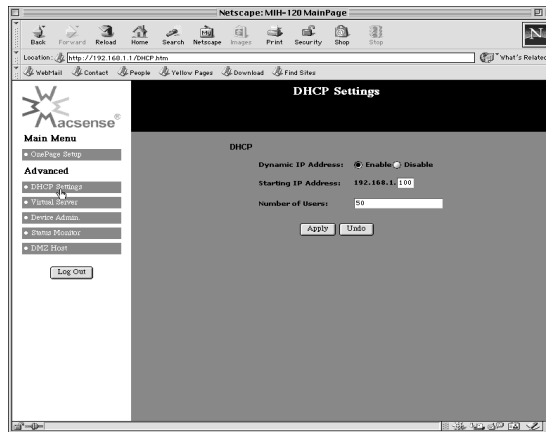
Netscape: MIH-120 MainPage

Back Forward Reload Home Search Netscape Images Print Security Shop Stop

N

Location: http://192.168.1.1/DHCP.htm

What's Related

WebMail Contact People Yellow Pages Download Find Sites

Macsense®

DHCP Settings

Main Menu

• OnePage Setup

Advanced

• DHCP Settings

• Virtual Server

• Device Admin.

• Status Monitor

• DMZ Host

Log Out

DHCP

Dynamic IP Address: Enable Disable

Starting IP Address: 192.168.1. 100

Number of Users: 50

Apply Undo